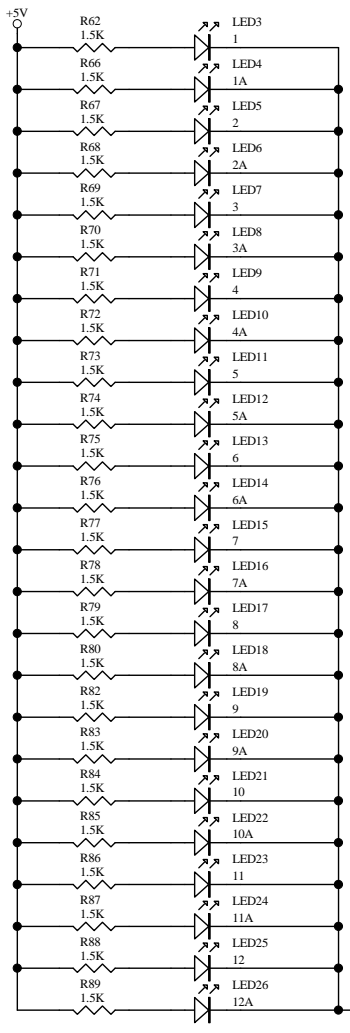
+5V

R62
1.5K
LED3
1

R66
1.5K
LED4
1A

R67
1.5K
LED5
2

R68
1.5K
LED6
2A

R69
1.5K
LED7
3

R70
1.5K
LED8
3A

R71
1.5K
LED9
4

R72
1.5K
LED10
4A

R73
1.5K
LED11
5

R74
1.5K
LED12
5A

R75
1.5K
LED13
6

R76
1.5K
LED14
6A

R77
1.5K
LED15
7

R78
1.5K
LED16
7A

R79
1.5K
LED17
8

R80
1.5K
LED18
8A

R82
1.5K
LED19
9

R83
1.5K
LED20
9A

R84
1.5K
LED21
10

R85
1.5K
LED22
10A

R86
1.5K
LED23
11

R87
1.5K
LED24
11A

R88
1.5K
LED25
12

R89
1.5K
LED26
12A